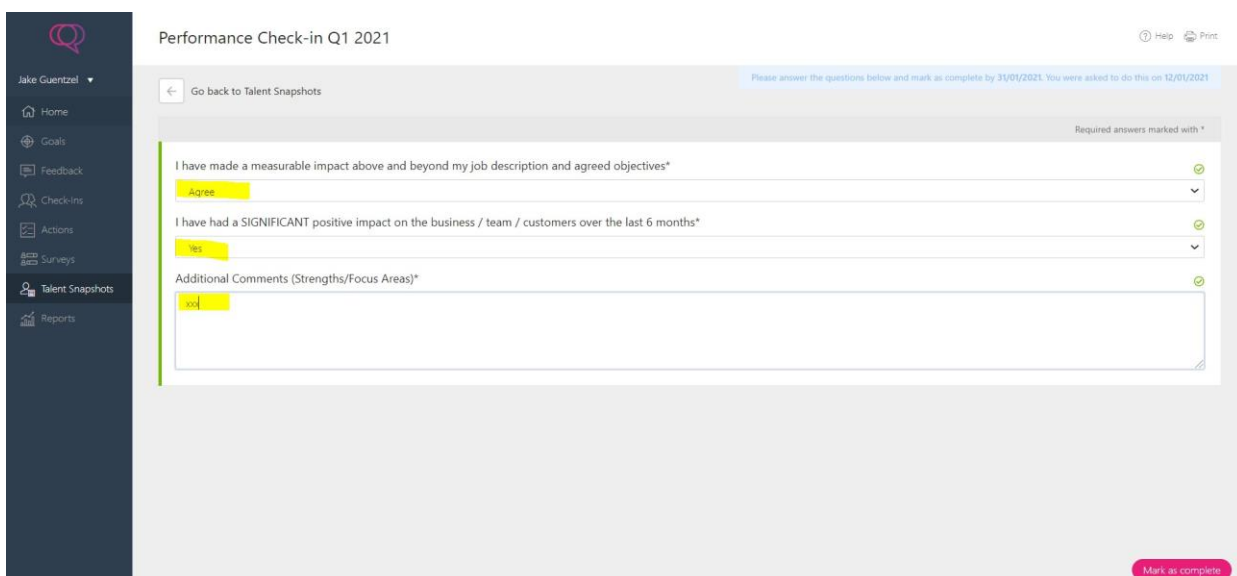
Jake Guentzel ▾
Home
Goals
Feedback
Check-Ins
Actions
Surveys
Talent Snapshots
Reports

Performance Check-in Q1 2021

Help Print

Go back to Talent Snapshots

Please answer the questions below and mark as complete by 31/01/2021. You were asked to do this on 12/01/2021

Required answers marked with *

I have made a measurable impact above and beyond my job description and agreed objectives*

Agree

I have had a SIGNIFICANT positive impact on the business / team / customers over the last 6 months*

Yes

Additional Comments (Strengths/Focus Areas)*

xxx

Mark as complete